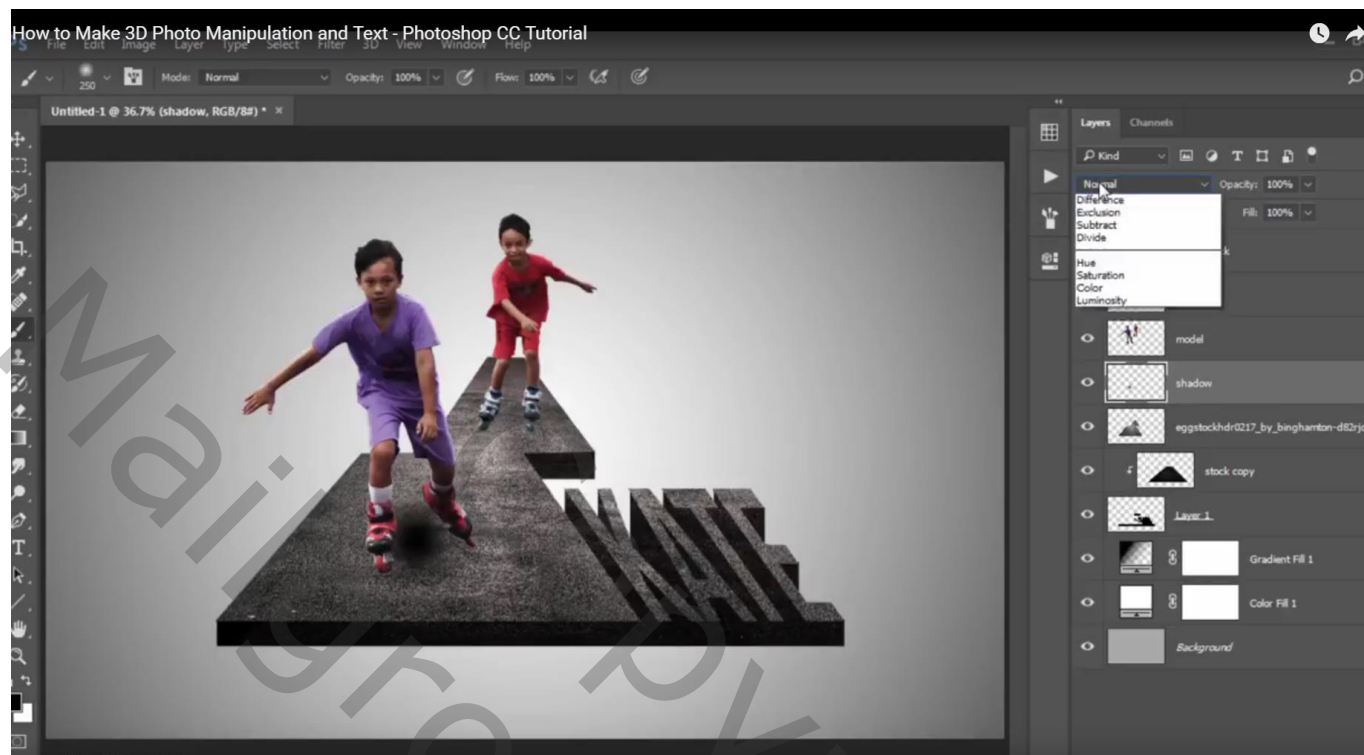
How to Make 3D Photo Manipulation and Text - Photoshop CC Tutorial

File Edit Image Layer Type Select Filter 3D View Window Help

250 Mode: Normal Opacity: 100% Flow: 100%

Untitled-1 @ 36.7% (shadow, RGB/8#) * ×

Layers Channels

Kind

Normal Opacity: 100%

Fill: 100%

Difference
Exclusion
Subtract
Divide

Hue
Saturation
Color
Luminosity

model

shadow

eggstockhdr0217_by_binghamton-d82rj

stock copy

Layer 1

Gradient Fill 1

Color Fill 1

Background

Mailgro